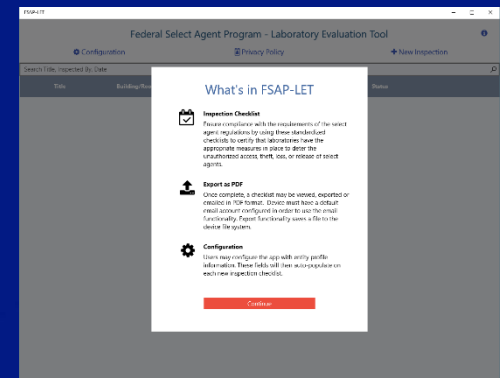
FSAP-LET

Federal Select Agent Program - Laboratory Evaluation Tool

Configuration

Privacy Policy

+ New Inspection

Search Title, Inspected By, Date

Title

Building/Room

Status

What's in FSAP-LET

Inspection Checklist
Ensure compliance with the requirements of the select agent regulations by using these standardized checklists to verify that laboratories have the appropriate measures in place to deter the unauthorized access, theft, loss, or release of select agents.

Export as PDF
Once complete, a checklist may be viewed, exported or emailed in PDF format. Device must have a default email account configured in order to use the email functionality. Export functionality saves a file to the device file system.

Configuration
Users may configure the app with entity profile information. These fields will then auto-populate on each new inspection checklist.

Continue